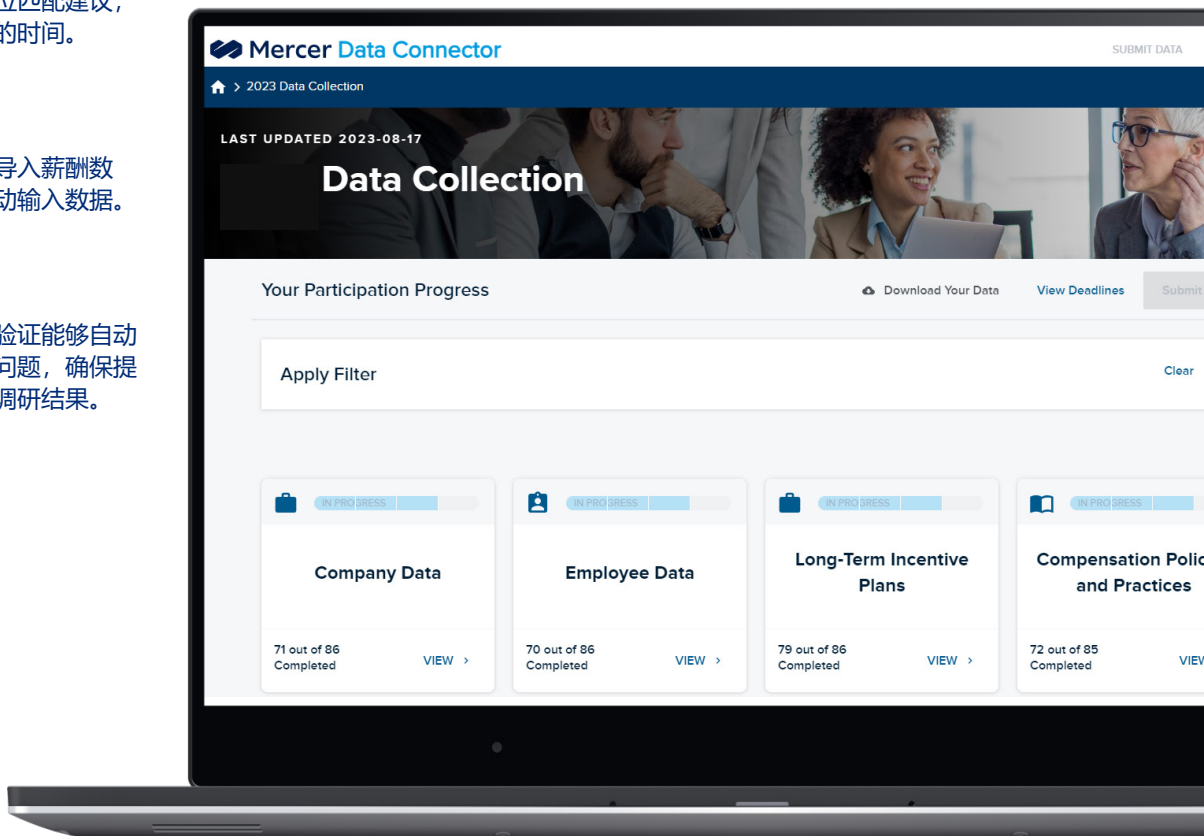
位匹配建议，
的时间。

导入薪酬数
动输入数据。

验证能够自动
问题，确保提
调研结果。

Mercer Data Connector

SUBMIT DATA

2023 Data Collection

LAST UPDATED 2023-08-17

Data Collection

Your Participation Progress

Download Your Data

View Deadlines

Submit

Apply Filter

Clear

IN PROGRESS

Company Data

71 out of 86 Completed

VIEW

IN PROGRESS

Employee Data

70 out of 86 Completed

VIEW

IN PROGRESS

Long-Term Incentive Plans

79 out of 86 Completed

VIEW

IN PROGRESS

Compensation Polic and Practices

72 out of 85 Completed

VIEW